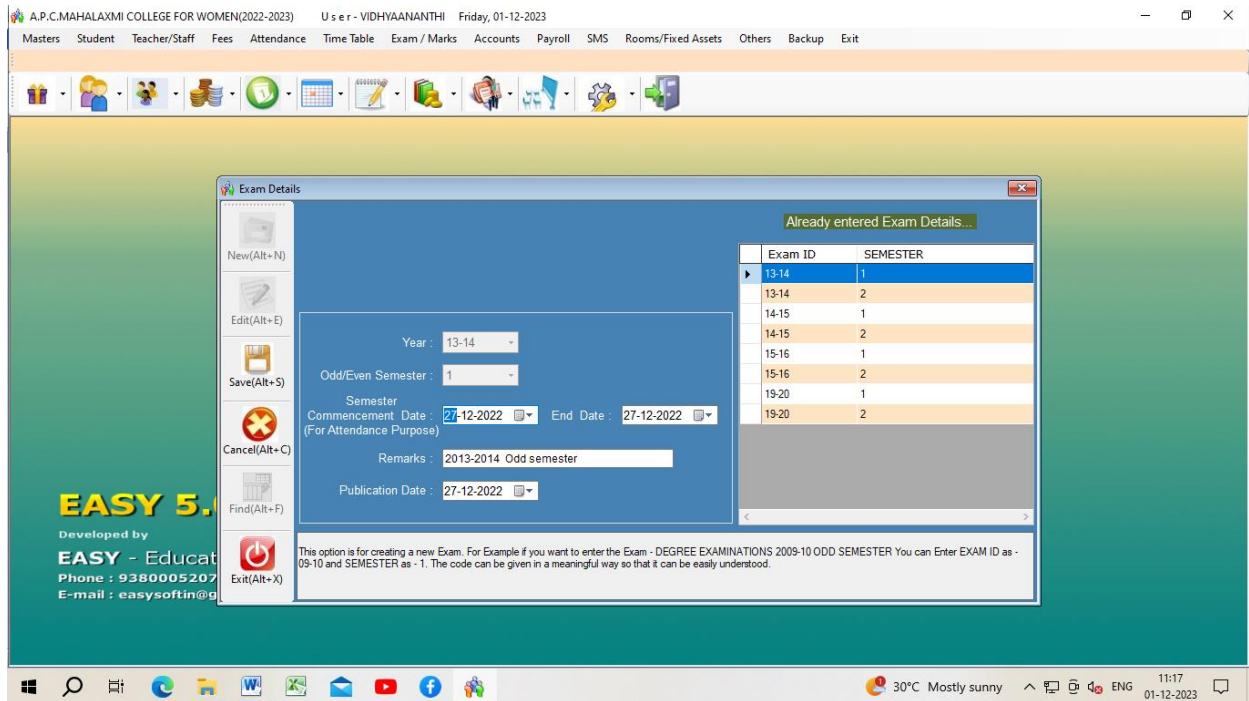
A.P.C.MAHALAXMI COLLEGE FOR WOMEN(2022-2023) User - VIDHYAANANTHI Friday, 01-12-2023

Masters Student Teacher/Staff Fees Attendance Time Table Exam / Marks Accounts Payroll SMS Rooms/Fixed Assets Others Backup Exit

Exam Details

New(Alt+N)
Edit(Alt+E)
Save(Alt+S)
Cancel(Alt+C)
Find(Alt+F)
Exit(Alt+X)

Already entered Exam Details...

| Exam ID | SEMESTER |
|---|---|
| 13-14 | 1 |
| 13-14 | 2 |
| 14-15 | 1 |
| 14-15 | 2 |
| 15-16 | 1 |
| 15-16 | 2 |
| 19-20 | 1 |
| 19-20 | 2 |

Year : 13-14

Odd/Even Semester : 1

Semester Commencement Date : (For Attendance Purpose) 27-12-2022 End Date : 27-12-2022

Remarks : 2013-2014 Odd semester

Publication Date : 27-12-2022

This option is for creating a new Exam. For Example if you want to enter the Exam - DEGREE EXAMINATIONS 2009-10 ODD SEMESTER You can Enter EXAM ID as - 09-10 and SEMESTER as - 1. The code can be given in a meaningful way so that it can be easily understood.

EASY 5.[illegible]
Developed by
EASY - Educat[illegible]
Phone : 9380005207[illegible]
E-mail : easysoftin@g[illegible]

30°C Mostly sunny ENG 11:17 01-12-2023